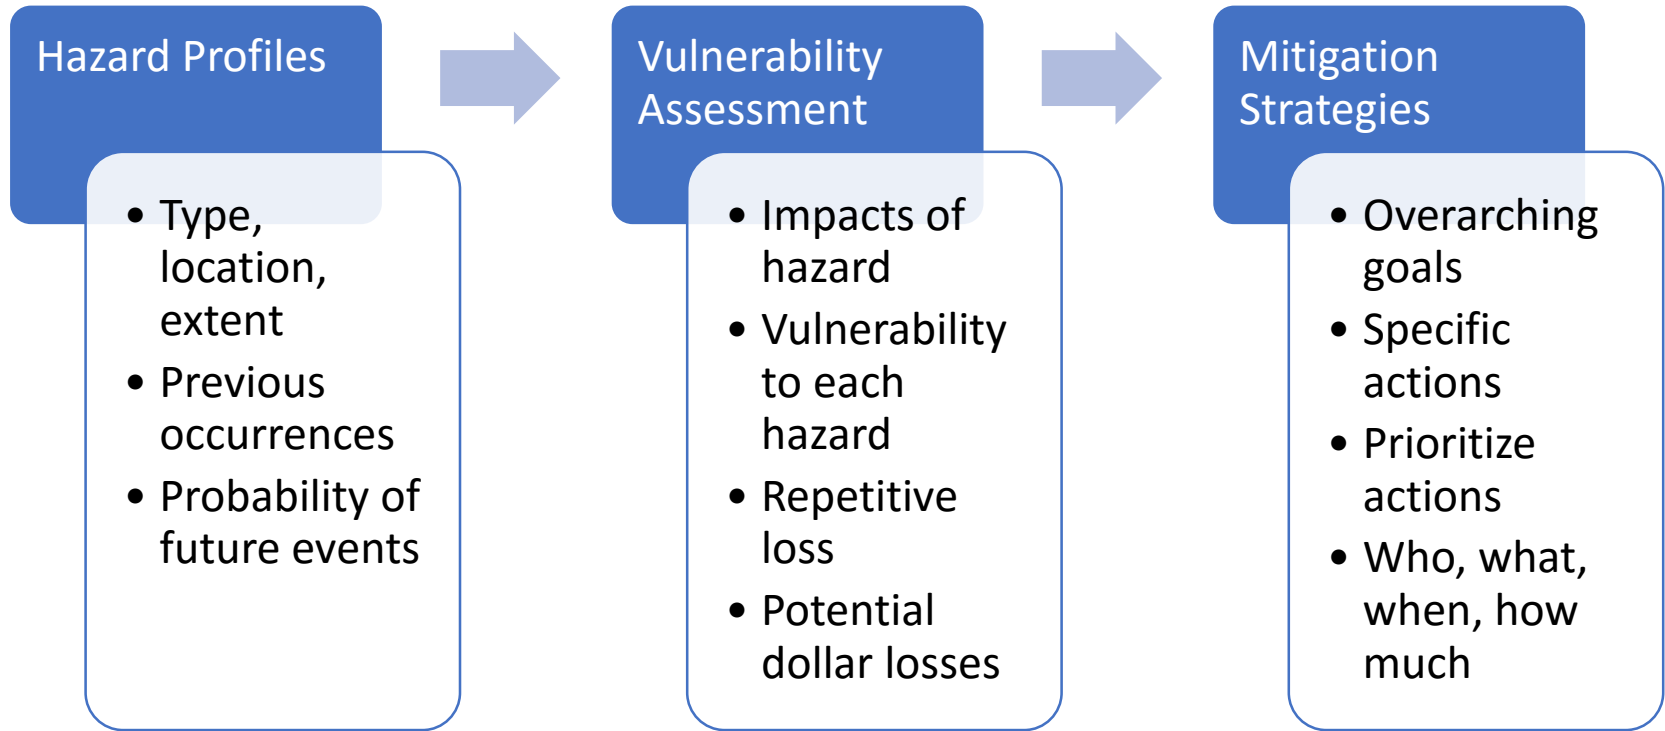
Hazard Profiles

- Type, location, extent
- Previous occurrences
- Probability of future events

Vulnerability Assessment

- Impacts of hazard
- Vulnerability to each hazard
- Repetitive loss
- Potential dollar losses

Mitigation Strategies

- Overarching goals
- Specific actions
- Prioritize actions
- Who, what, when, how much